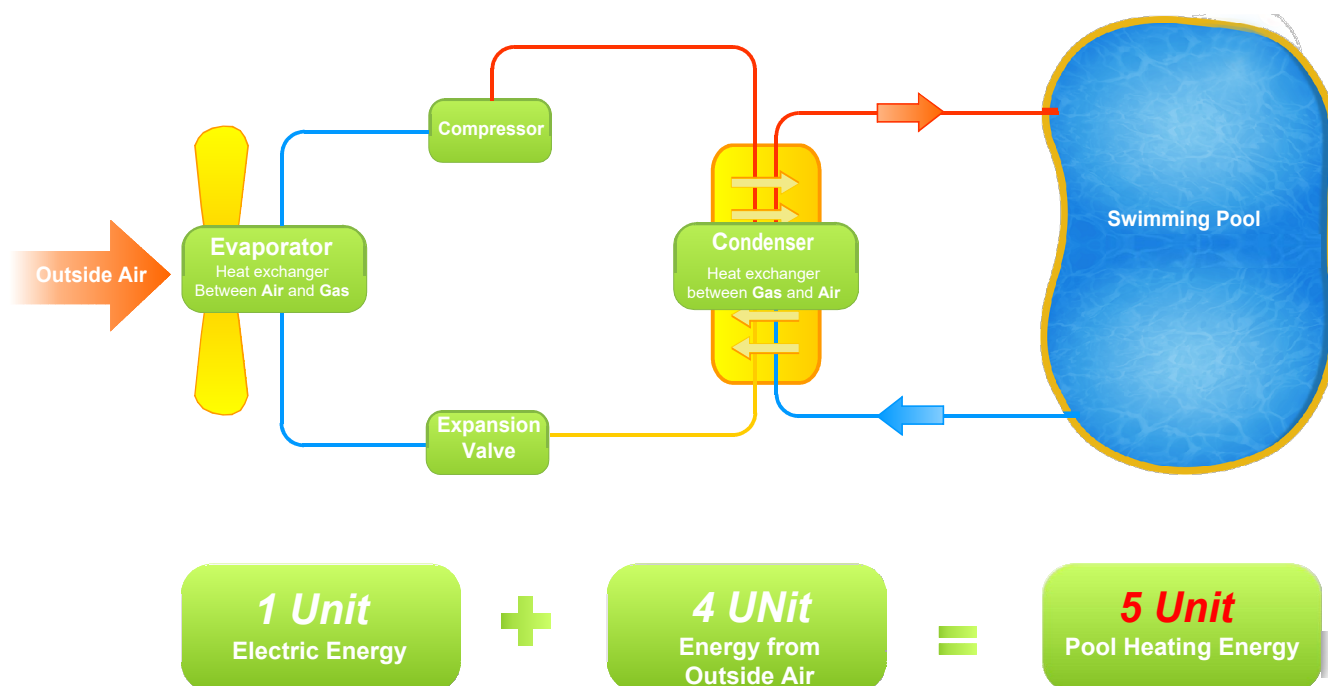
Compressor

Outside Air

Evaporator
Heat exchanger
Between Air and Gas

Condenser
Heat exchanger
between Gas and Air

Swimming Pool

Expansion Valve

1 Unit
Electric Energy

4 UNit
Energy from Outside Air

5 Unit
Pool Heating Energy